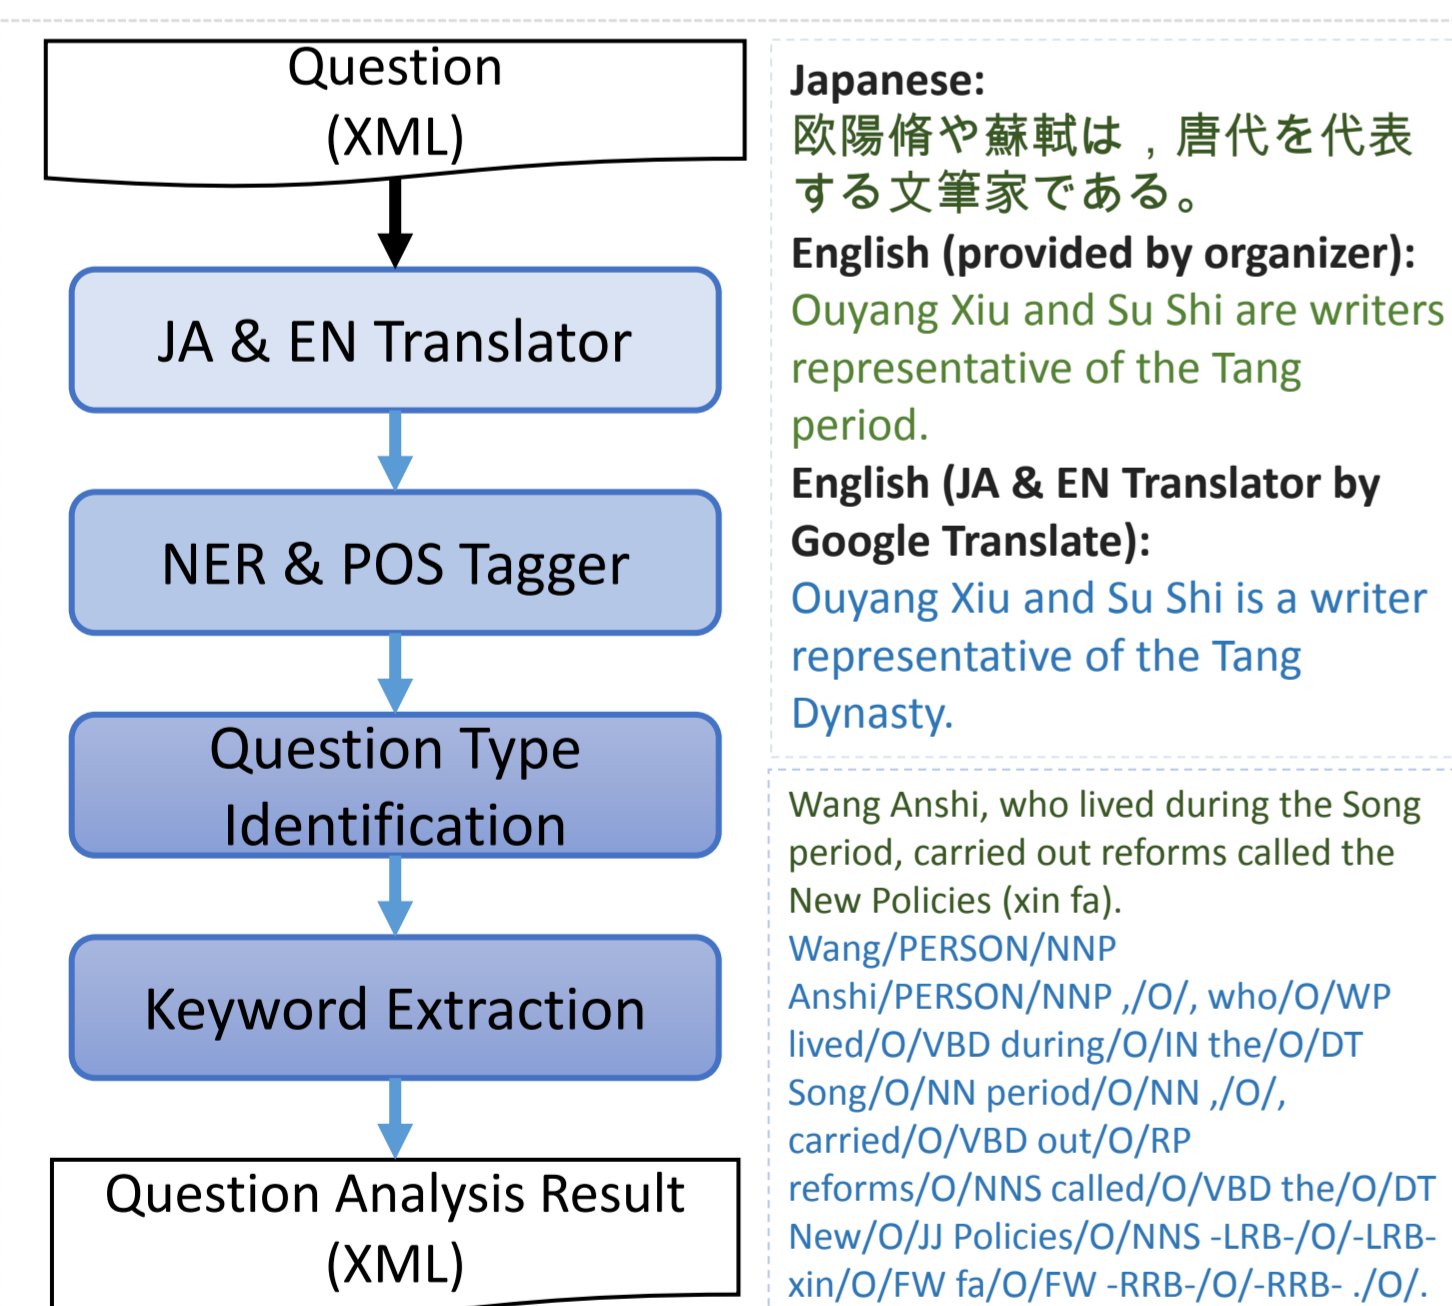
Question (XML)

JA & EN Translator

NER & POS Tagger

Question Type Identification

Keyword Extraction

Question Analysis Result (XML)

Japanese:
欧陽脩や蘇軾は，唐代を代表する文筆家である。
English (provided by organizer):
Ouyang Xiu and Su Shi are writers representative of the Tang period.
English (JA & EN Translator by Google Translate):
Ouyang Xiu and Su Shi is a writer representative of the Tang Dynasty.

Wang Anshi, who lived during the Song period, carried out reforms called the New Policies (xin fa).
Wang/PERSON/NNP Anshi/PERSON/NNP ,/O/, who/O/WP lived/O/VBD during/O/IN the/O/DT Song/O/NN period/O/NN ,/O/, carried/O/VBD out/O/RP reforms/O/NNS called/O/VBD the/O/DT New/O/JJ Policies/O/NNS -LRB-/O/-LRB- xin/O/FW fa/O/FW -RRB-/O/-RRB- ./O/.